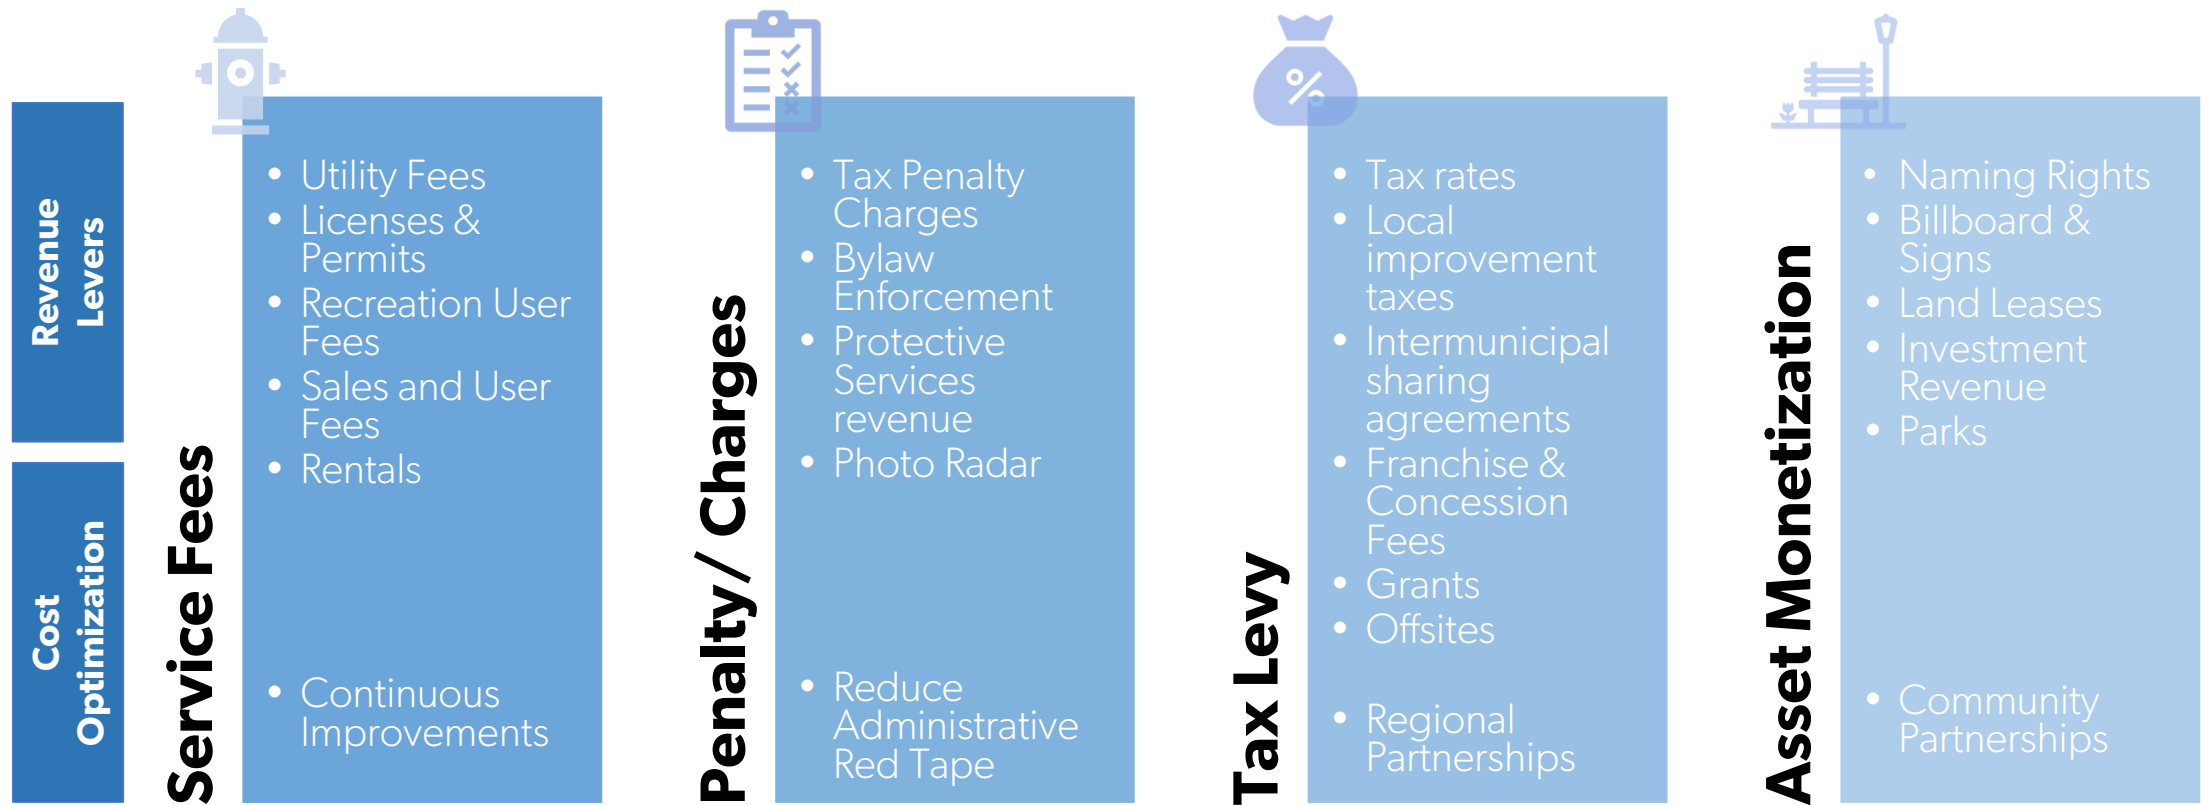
Revenue Levers

Cost Optimization

Service Fees

- Utility Fees
- Licenses & Permits
- Recreation User Fees
- Sales and User Fees
- Rentals

- Continuous Improvements

Penalty/ Charges

- Tax Penalty Charges
- Bylaw Enforcement
- Protective Services revenue
- Photo Radar

- Reduce Administrative Red Tape

Tax Levy

- Tax rates
- Local improvement taxes
- Intermunicipal sharing agreements
- Franchise & Concession Fees
- Grants
- Offsites

- Regional Partnerships

Asset Monetization

- Naming Rights
- Billboard & Signs
- Land Leases
- Investment Revenue
- Parks

- Community Partnerships